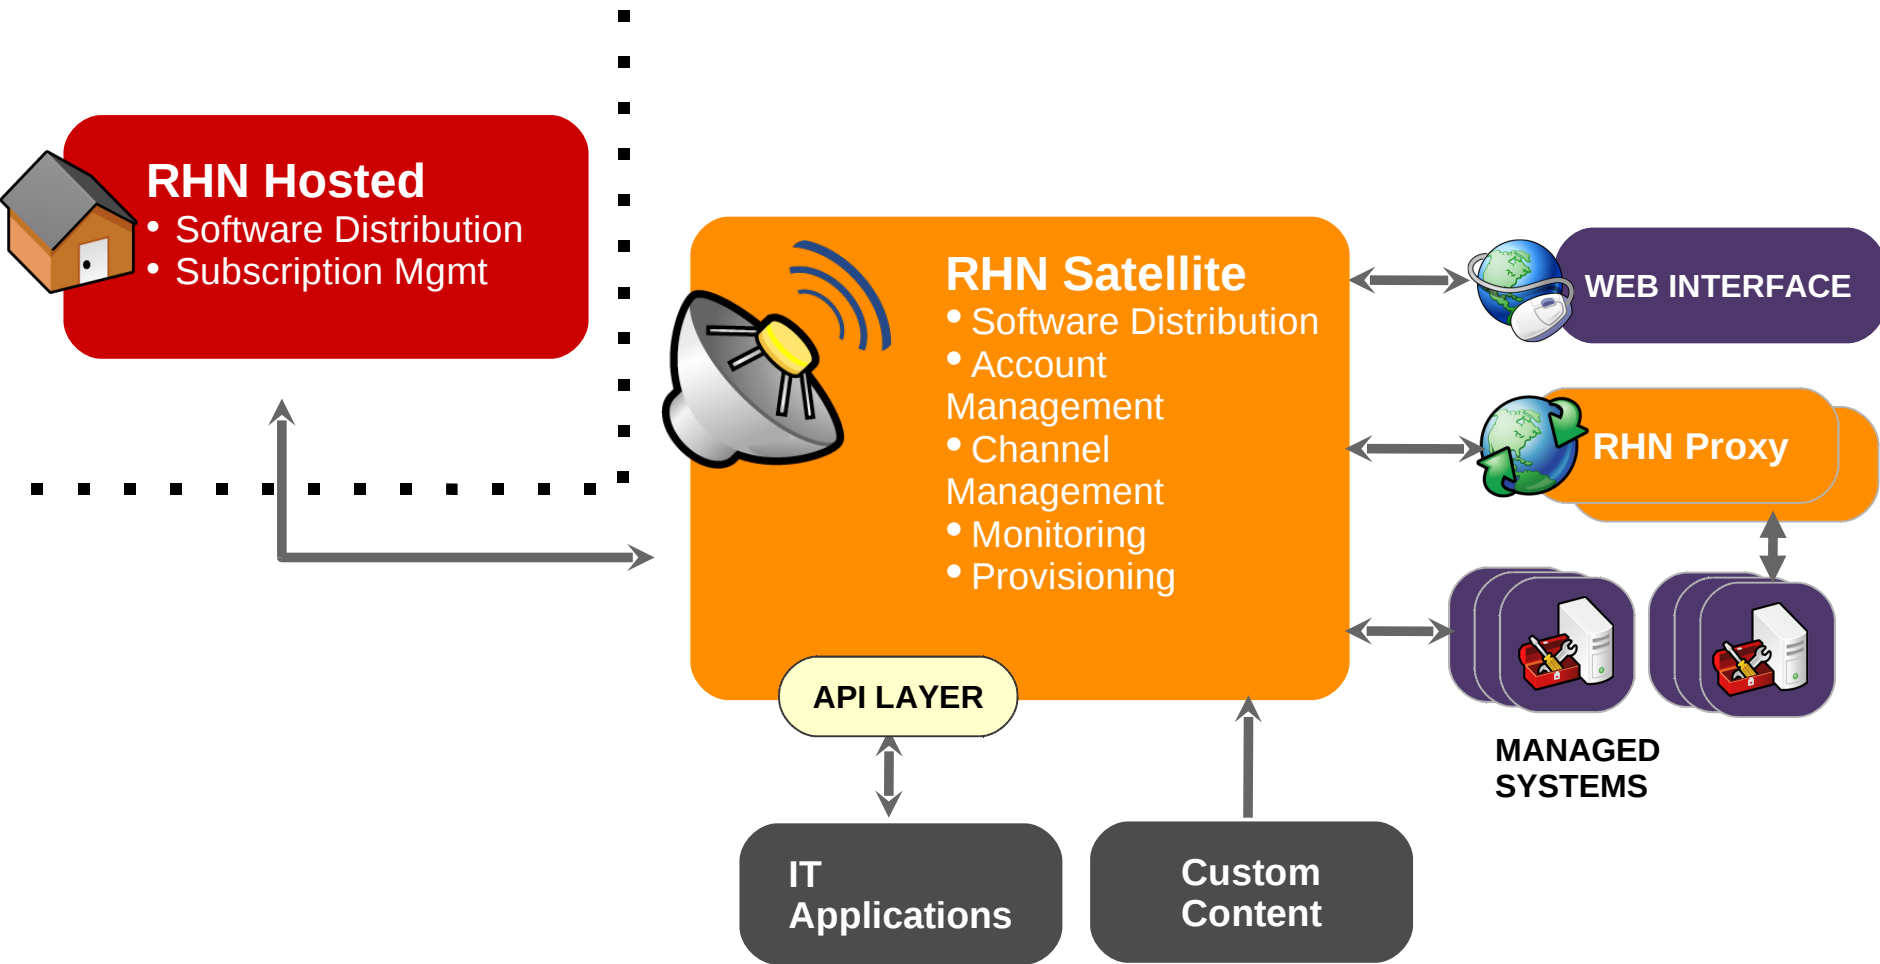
RHN Hosted
• Software Distribution
• Subscription Mgmt

RHN Satellite
• Software Distribution
• Account Management
• Channel Management
• Monitoring
• Provisioning

API LAYER

WEB INTERFACE

RHN Proxy

MANAGED SYSTEMS

IT Applications

Custom Content